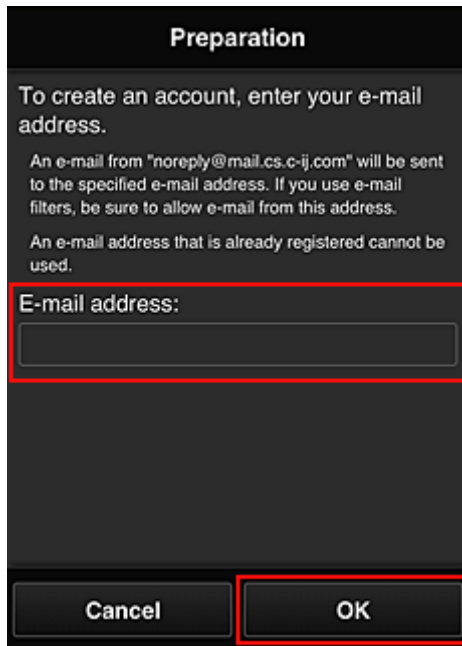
Preparation

To create an account, enter your e-mail address.

An e-mail from "noreply@mail.cs.c-ij.com" will be sent to the specified e-mail address. If you use e-mail filters, be sure to allow e-mail from this address.

An e-mail address that is already registered cannot be used.

E-mail address:

Cancel

OK